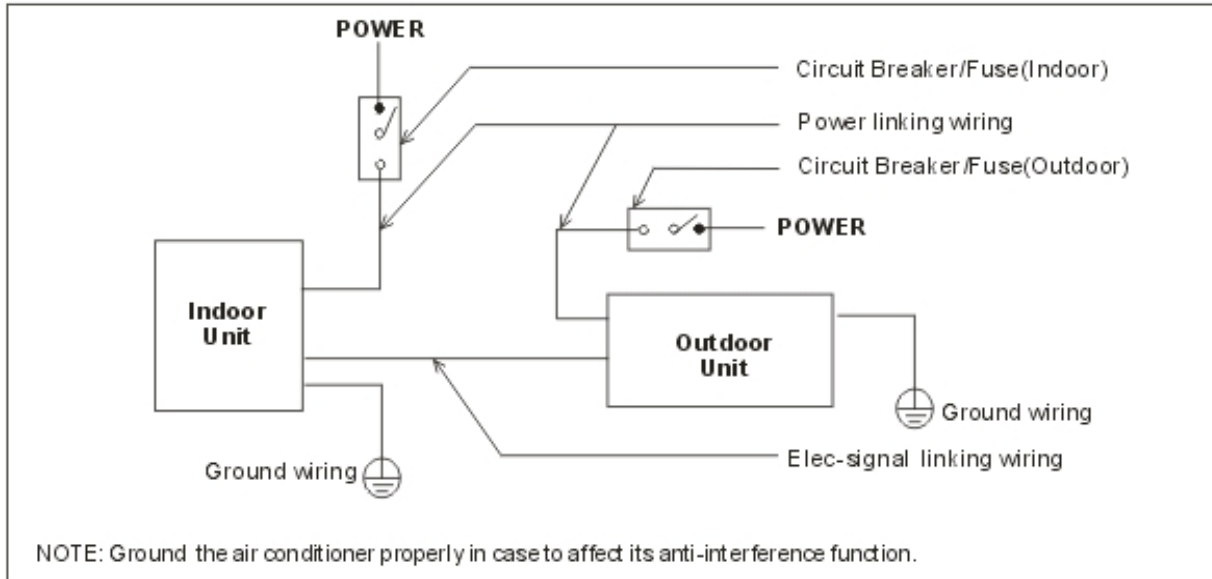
POWER

Circuit Breaker/Fuse(Indoor)

Power linking wiring

Circuit Breaker/Fuse(Outdoor)

POWER

Indoor Unit

Outdoor Unit

Ground wiring

Ground wiring

Elec-signal linking wiring

NOTE: Ground the air conditioner properly in case to affect its anti-interference function.